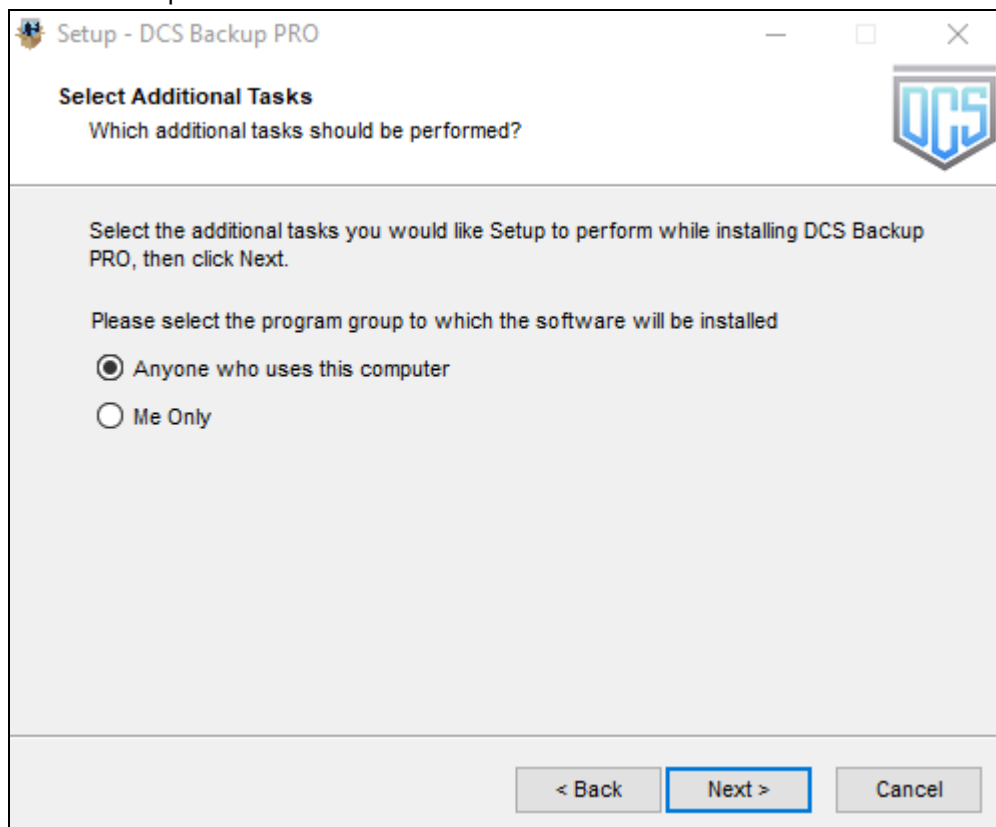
Setup - DCS Backup PRO

Select Additional Tasks
Which additional tasks should be performed?

DCS

Select the additional tasks you would like Setup to perform while installing DCS Backup PRO, then click Next.

Please select the program group to which the software will be installed

Anyone who uses this computer

Me Only

< Back

Next >

Cancel